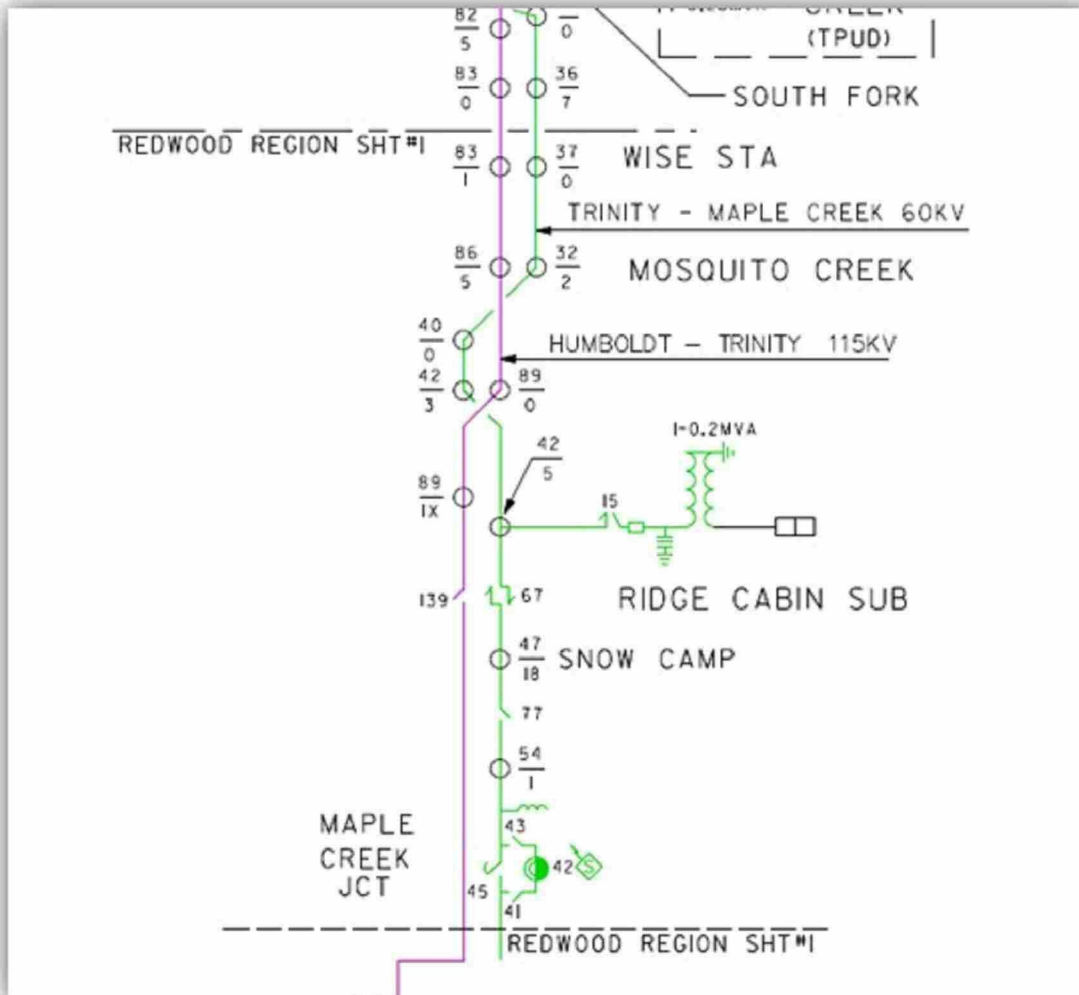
82/5
0
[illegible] CREEK
(TPUD)
83/0
36/7
SOUTH FORK
REDWOOD REGION SHT#1
83/1
37/0
WISE STA
TRINITY - MAPLE CREEK 60KV
86/5
32/2
MOSQUITO CREEK
40/0
HUMBOLDT - TRINITY 115KV
42/3
89/0
1-0.2MVA
42/5
89/1X
15
139
67
RIDGE CABIN SUB
47/18
SNOW CAMP
77
54/1
MAPLE CREEK JCT
43
42
S
45
41
REDWOOD REGION SHT#1